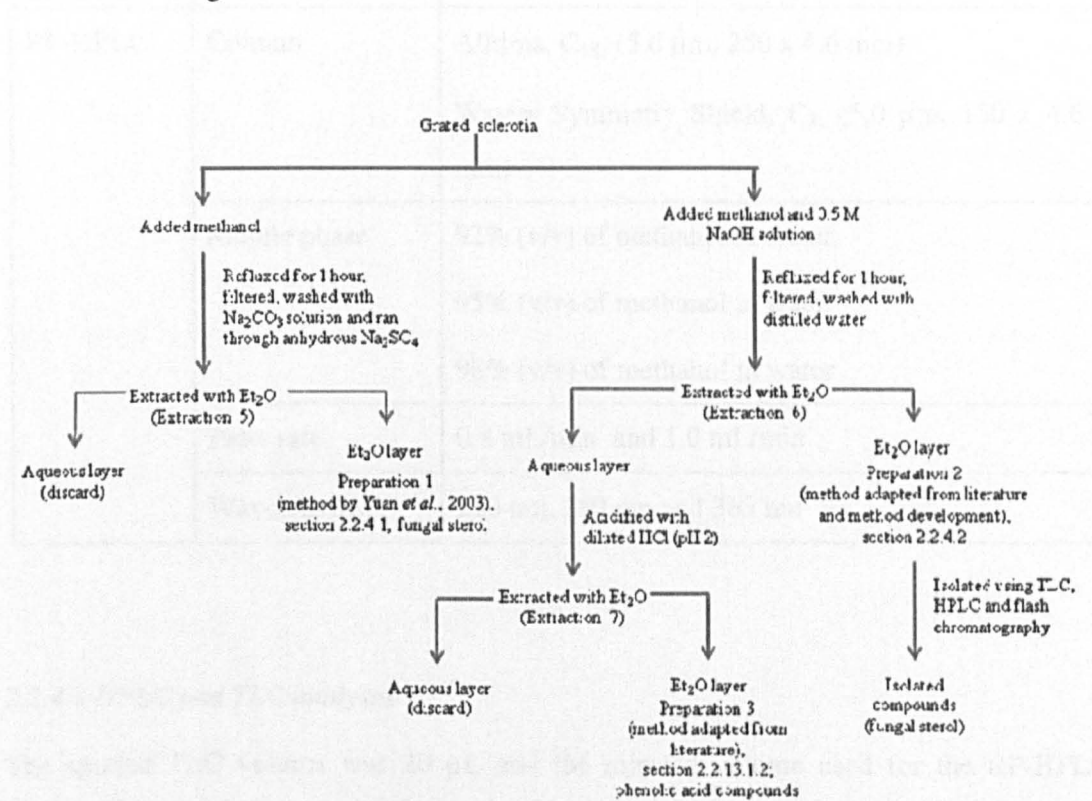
Grated sclerotia

Added methanol

Refluxed for 1 hour, filtered, washed with $Na_2CO_3$ solution and ran through anhydrous $Na_2SO_4$

Extracted with $Et_2O$ (Extraction 5)

Aqueous layer (discard)

$Et_2O$ layer Preparation 1 (method by Yuan et al., 2003), section 2.2.4.1, fungal sterol

Added methanol and 0.5 M NaOH solution

Refluxed for 1 hour, filtered, washed with distilled water

Extracted with $Et_2O$ (Extraction 6)

Aqueous layer

Acidified with diluted HCl (pH 2)

$Et_2O$ layer Preparation 2 (method adapted from literature and method development), section 2.2.4.2

Isolated using TLC, HPLC and flash chromatography

Isolated compounds (fungal sterol)

Extracted with $Et_2O$ (Extraction 7)

Aqueous layer (discard)

$Et_2O$ layer Preparation 3 (method adapted from literature), section 2.2.13.1.2, phenolic acid compounds